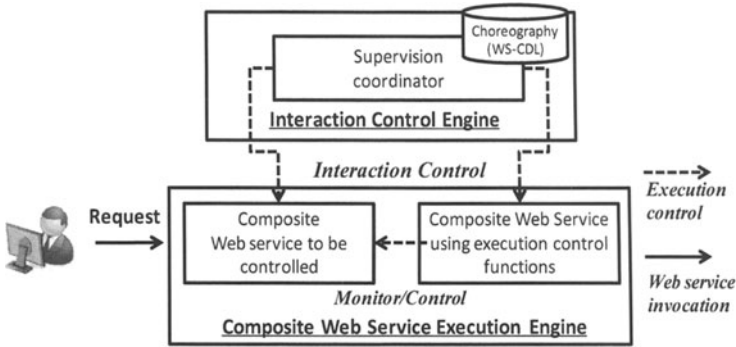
Choreography (WS-CDL)

Supervision coordinator

Interaction Control Engine

Interaction Control

Request

Composite Web service to be controlled

Composite Web Service using execution control functions

Monitor/Control

Composite Web Service Execution Engine

Execution control

Web service invocation